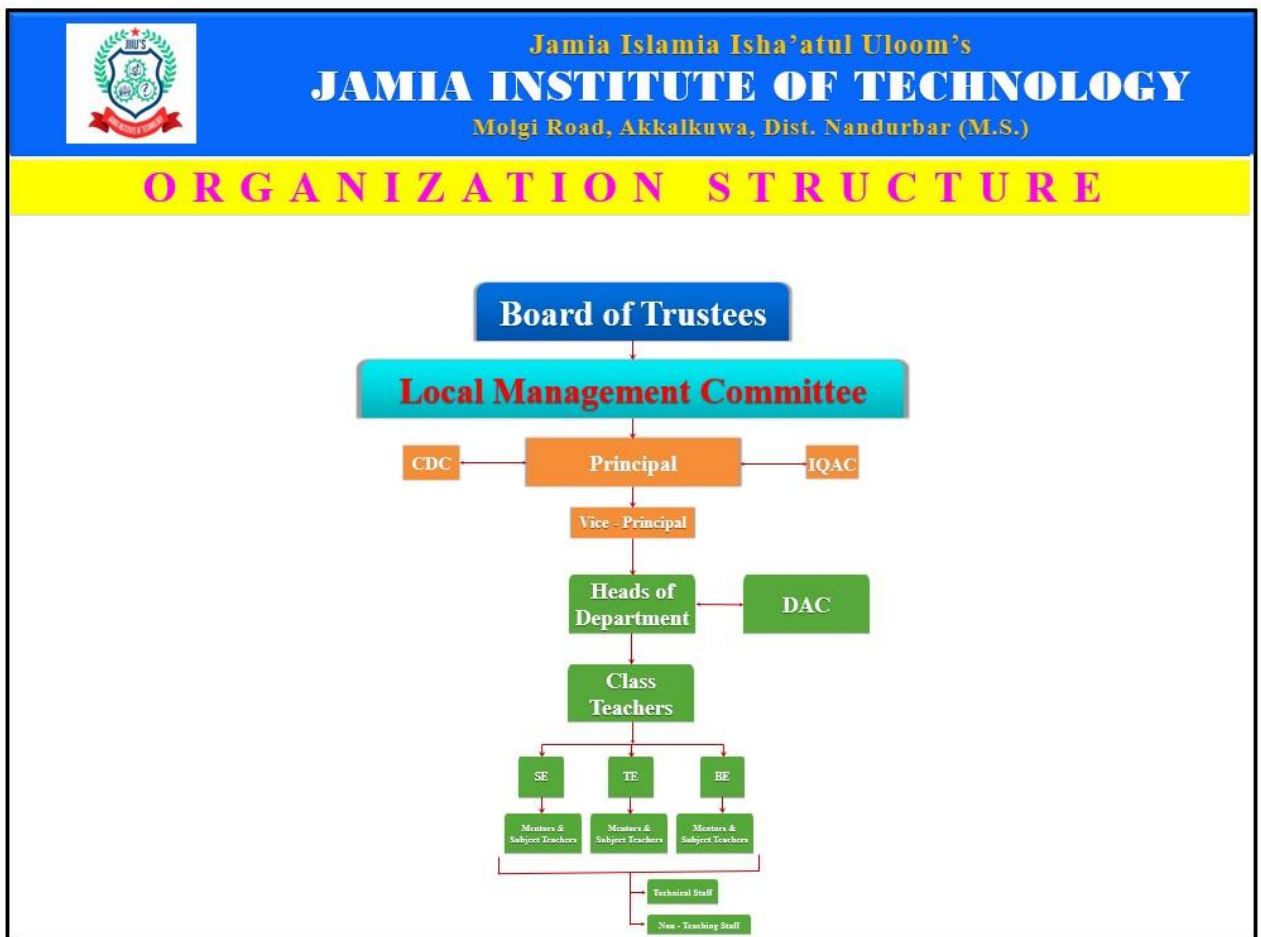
JIIU'S

Jamia Islamia Isha'atul Uloom's
JAMIA INSTITUTE OF TECHNOLOGY
Molgi Road, Akkalkuwa, Dist. Nandurbar (M.S.)

ORGANIZATION STRUCTURE

Board of Trustees

Local Management Committee

CDC

Principal

IQAC

Vice - Principal

Heads of Department

DAC

Class Teachers

SE

TE

BE

Mentors & Subject Teachers

Mentors & Subject Teachers

Mentors & Subject Teachers

Technical Staff

Non - Teaching Staff